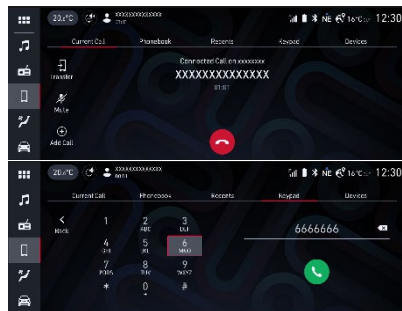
20.0°C xxxxxxxxxxxxxx
NE 16°C 12:30
Current Call
Phonebook
Recents
Keypad
Devices
Transfer
Connected Call on xxxxxxxx
XXXXXXXXXXXXXX
01:57
Mute
Add Call

20.0°C xxxxxxxxxxxxxx
NE 16°C 12:30
Current Call
Phonebook
Recents
Keypad
Devices
Back
1
2 ABC
3 DEF
4 GHI
5 JKL
6 MNO
7 PQRS
8 TUV
9 WXYZ
*
0 +
#
6666666